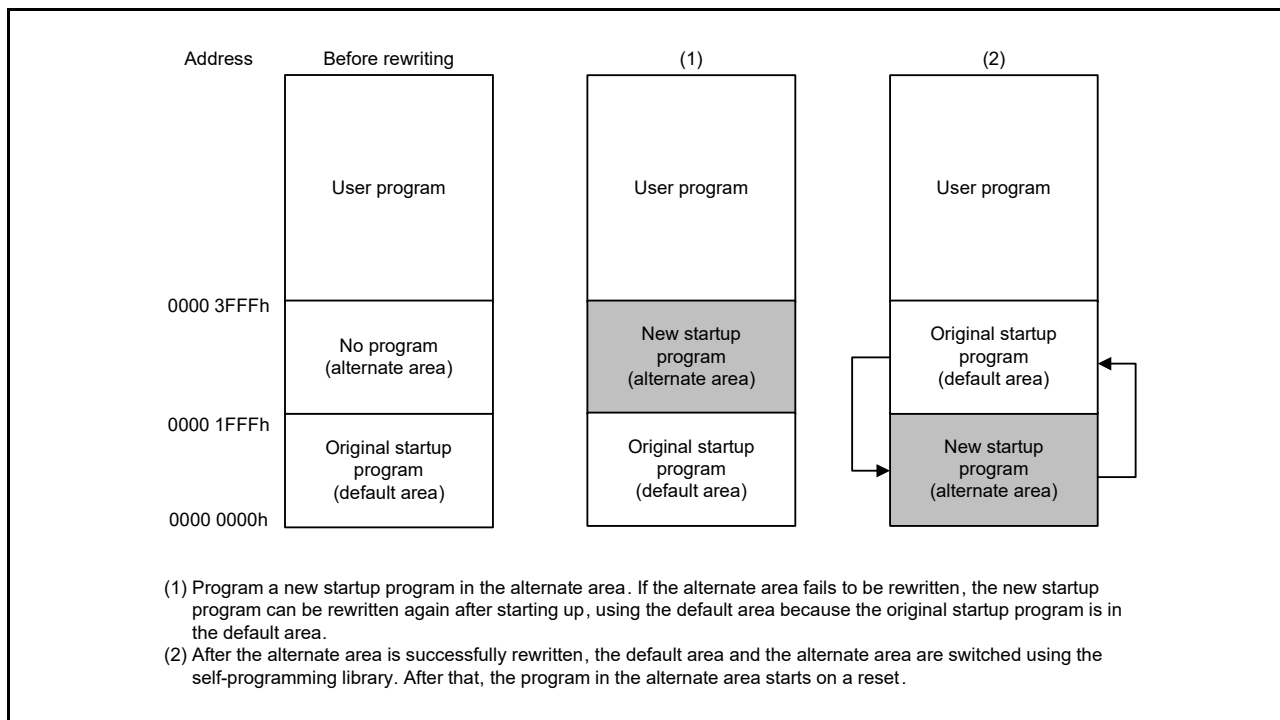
Address

Before rewriting

User program

0000 3FFFh

No program (alternate area)

0000 1FFFh

Original startup program (default area)

0000 0000h

(1)

User program

New startup program (alternate area)

Original startup program (default area)

(2)

User program

Original startup program (default area)

New startup program (alternate area)

(1) Program a new startup program in the alternate area. If the alternate area fails to be rewritten, the new startup program can be rewritten again after starting up, using the default area because the original startup program is in the default area.
(2) After the alternate area is successfully rewritten, the default area and the alternate area are switched using the self-programming library. After that, the program in the alternate area starts on a reset.